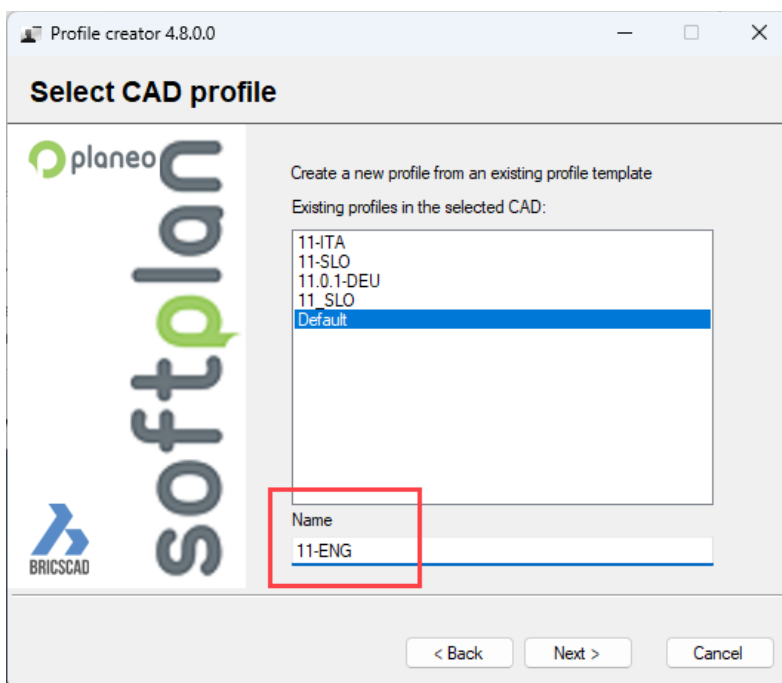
Profile creator 4.8.0.0

Select CAD profile

planeo

softplan

BRICSCAD

Create a new profile from an existing profile template

Existing profiles in the selected CAD:

11-ITA
11-SLO
11.0.1-DEU
11_SLO
Default

Name

11-ENG

< Back

Next >

Cancel